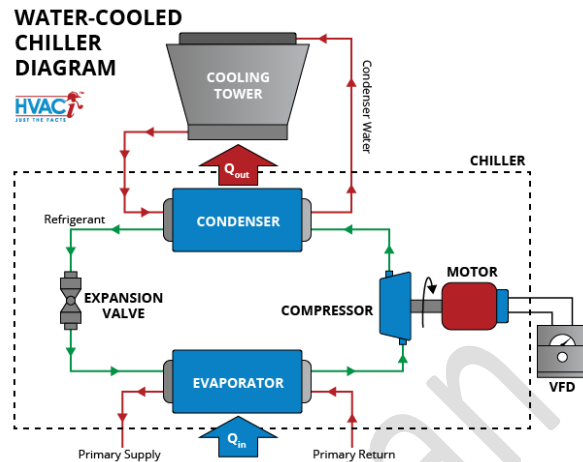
WATER-COOLED CHILLER DIAGRAM

HVACi
JUST THE FACTS

COOLING TOWER

Condenser Water

$Q_{out}$

CHILLER

Refrigerant

CONDENSER

EXPANSION VALVE

MOTOR

COMPRESSOR

EVAPORATOR

VFD

$Q_{in}$

Primary Supply

Primary Return